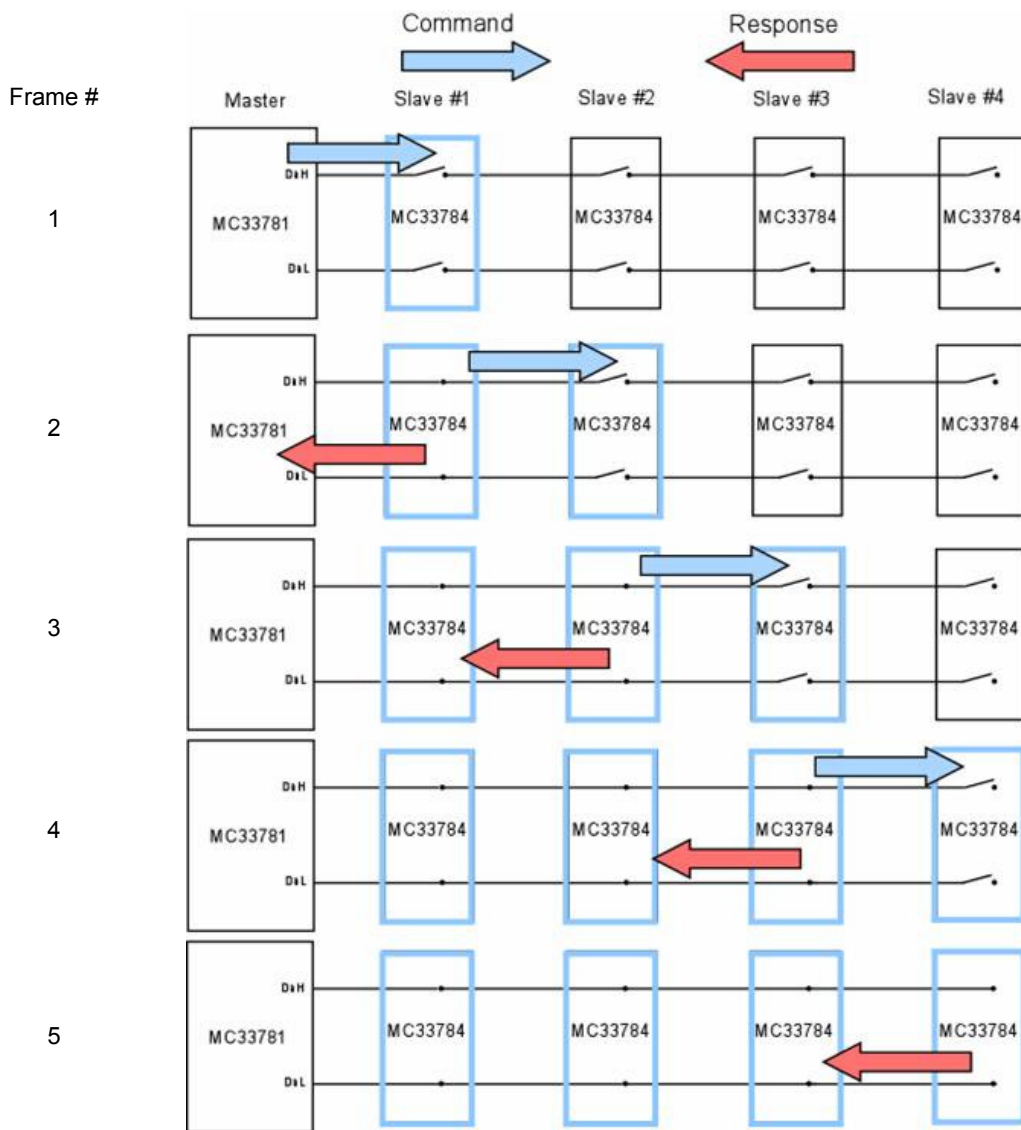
Command

Response

Frame #

Master

Slave #1

Slave #2

Slave #3

Slave #4

1

DBH

MC33781

DBL

MC33784

MC33784

MC33784

MC33784

2

DBH

MC33781

DBL

MC33784

MC33784

MC33784

MC33784

3

DBH

MC33781

DBL

MC33784

MC33784

MC33784

MC33784

4

DBH

MC33781

DBL

MC33784

MC33784

MC33784

MC33784

5

DBH

MC33781

DBL

MC33784

MC33784

MC33784

MC33784